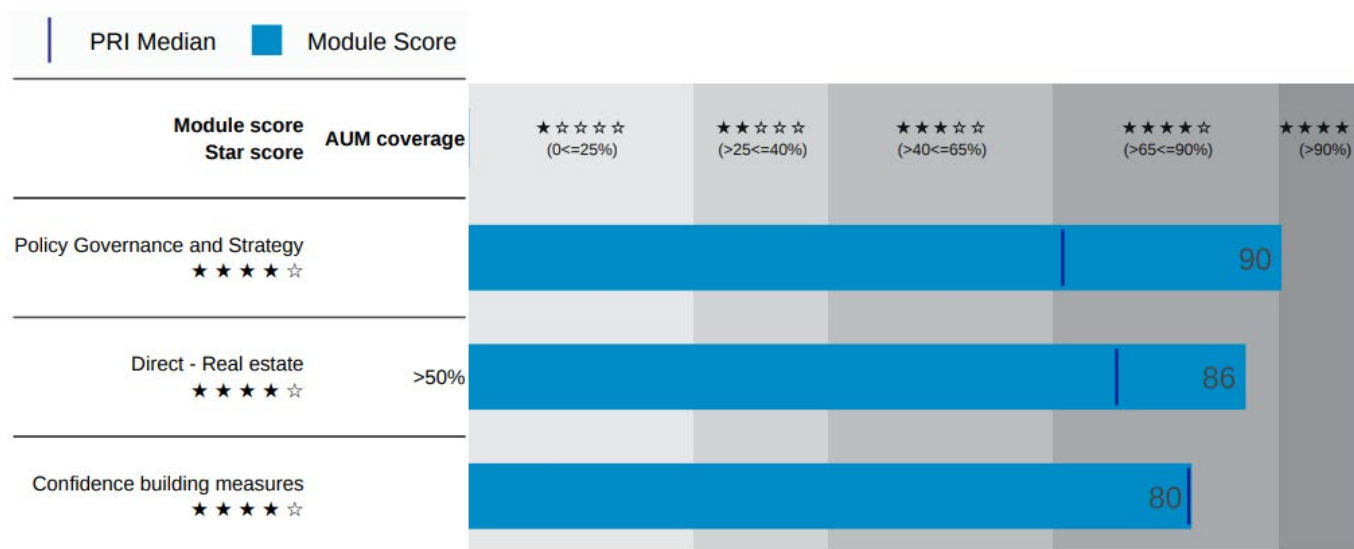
PRI Median Module Score

Module score
Star score

AUM coverage

★☆☆☆☆
(0<=25%)

★★☆☆☆
(>25<=40%)

★★★☆☆
(>40<=65%)

★★★★☆
(>65<=90%)

★★★★
(>90%)

Policy Governance and Strategy
★★★★☆

90

Direct - Real estate
★★★★☆

>50%

86

Confidence building measures
★★★★☆

80